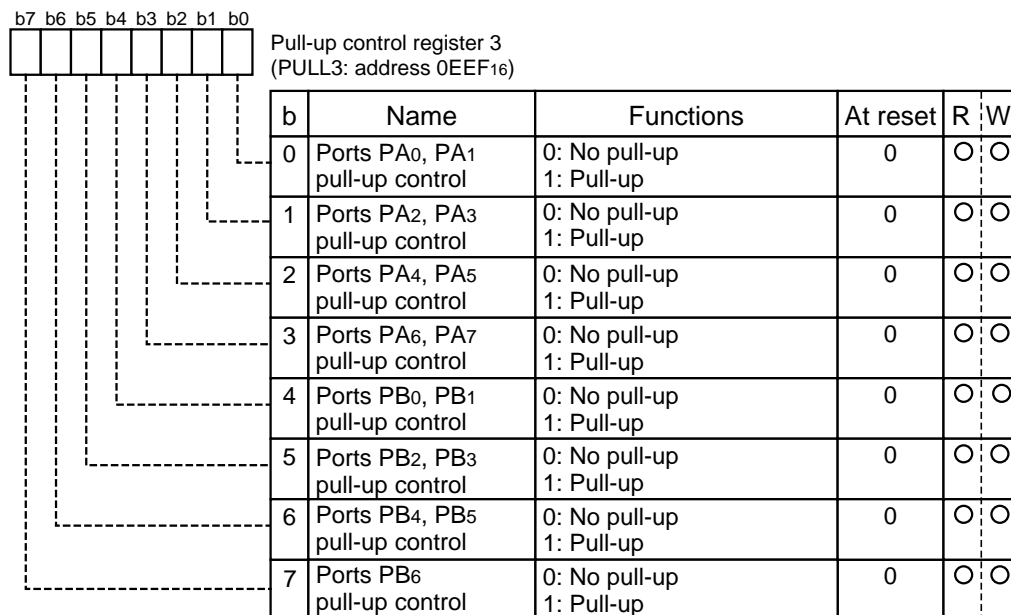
b7 b6 b5 b4 b3 b2 b1 b0

Pull-up control register 3
(PULL3: address $0EEF_{16}$)

| b | Name | Functions | At reset | R | W |
|---|---|---|---|---|---|
| 0 | Ports $PA_0$, $PA_1$ pull-up control | 0: No pull-up 1: Pull-up | 0 | O | O |
| 1 | Ports $PA_2$, $PA_3$ pull-up control | 0: No pull-up 1: Pull-up | 0 | O | O |
| 2 | Ports $PA_4$, $PA_5$ pull-up control | 0: No pull-up 1: Pull-up | 0 | O | O |
| 3 | Ports $PA_6$, $PA_7$ pull-up control | 0: No pull-up 1: Pull-up | 0 | O | O |
| 4 | Ports $PB_0$, $PB_1$ pull-up control | 0: No pull-up 1: Pull-up | 0 | O | O |
| 5 | Ports $PB_2$, $PB_3$ pull-up control | 0: No pull-up 1: Pull-up | 0 | O | O |
| 6 | Ports $PB_4$, $PB_5$ pull-up control | 0: No pull-up 1: Pull-up | 0 | O | O |
| 7 | Ports $PB_6$ pull-up control | 0: No pull-up 1: Pull-up | 0 | O | O |